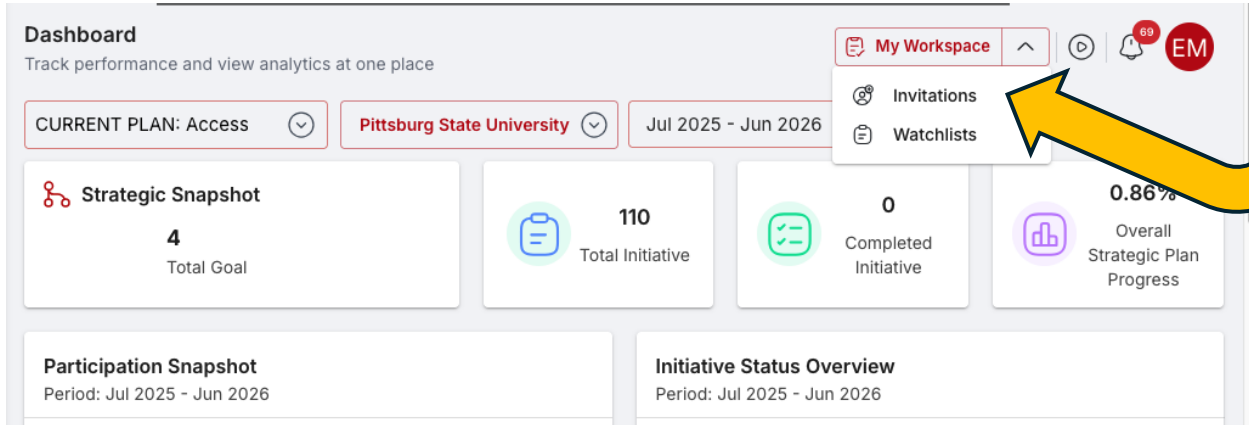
Dashboard
Track performance and view analytics at one place

My Workspace
69
EM

Invitations
Watchlists

CURRENT PLAN: Access
Pittsburg State University
Jul 2025 - Jun 2026

Strategic Snapshot
4
Total Goal

110
Total Initiative

0
Completed Initiative

0.86%
Overall Strategic Plan Progress

Participation Snapshot
Period: Jul 2025 - Jun 2026

Initiative Status Overview
Period: Jul 2025 - Jun 2026